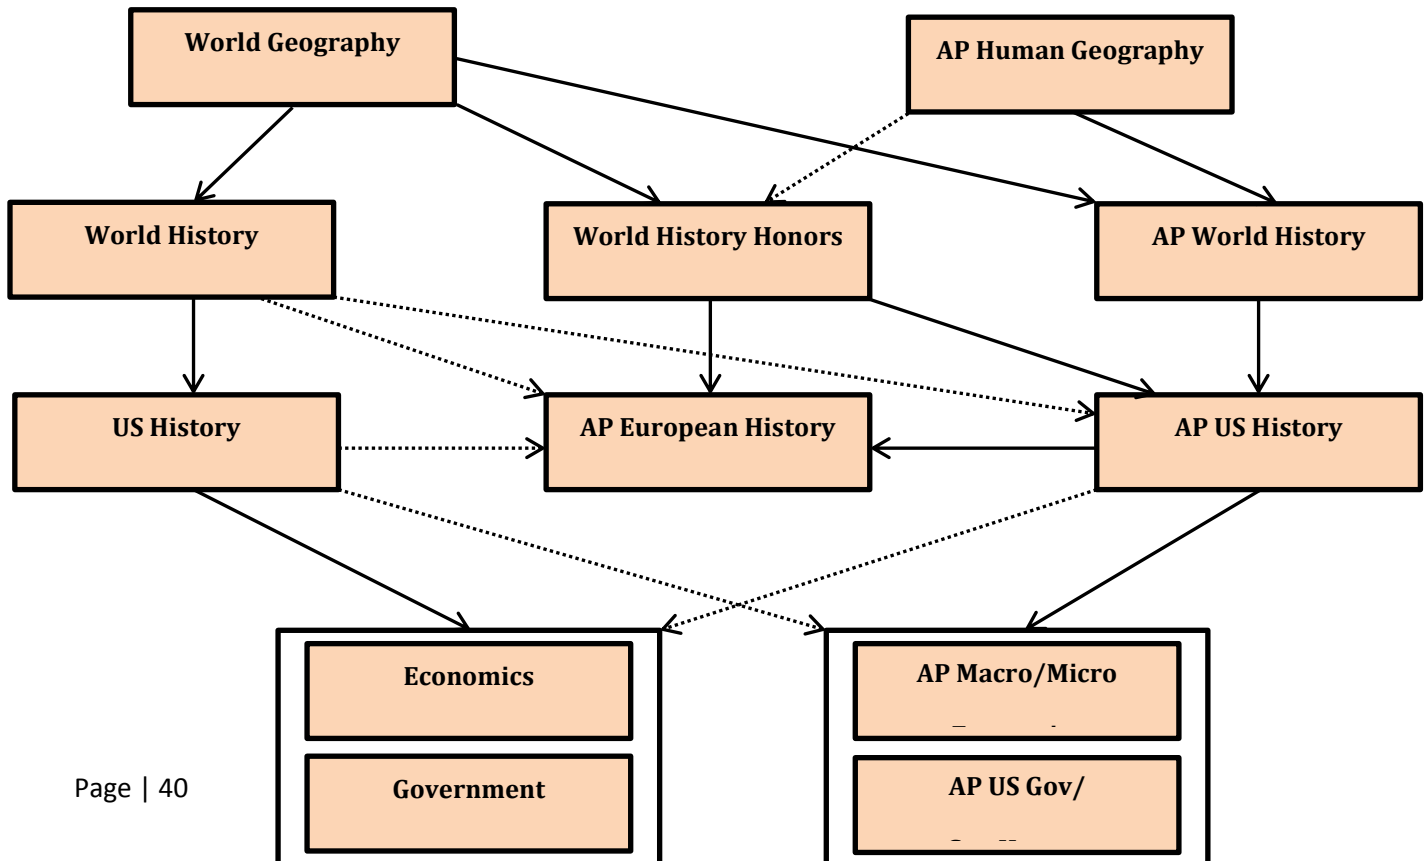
World Geography

AP Human Geography

World History

World History Honors

AP World History

US History

AP European History

AP US History

Economics

Government

AP Macro/Micro

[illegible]

AP US Gov/

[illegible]

Page | 40